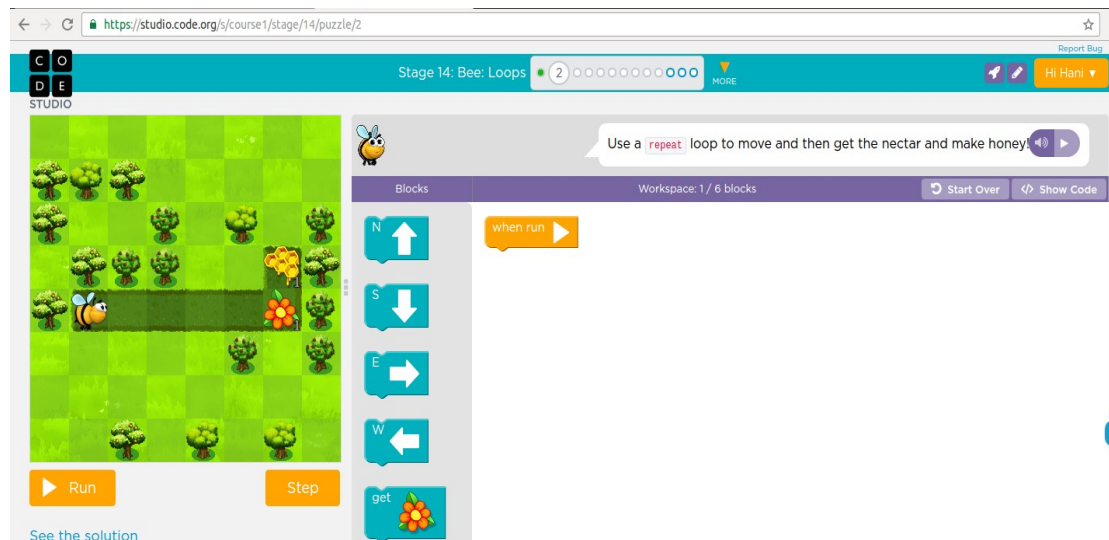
https://studio.code.org/s/course1/stage/14/puzzle/2

Report Bug

C O D E STUDIO

Stage 14: Bee: Loops

2

MORE

Hi Hani ▾

Use a repeat loop to move and then get the nectar and make honey!

Blocks

Workspace: 1 / 6 blocks

Start Over

Show Code

N

S

E

W

get

when run

Run

Step

See the solution